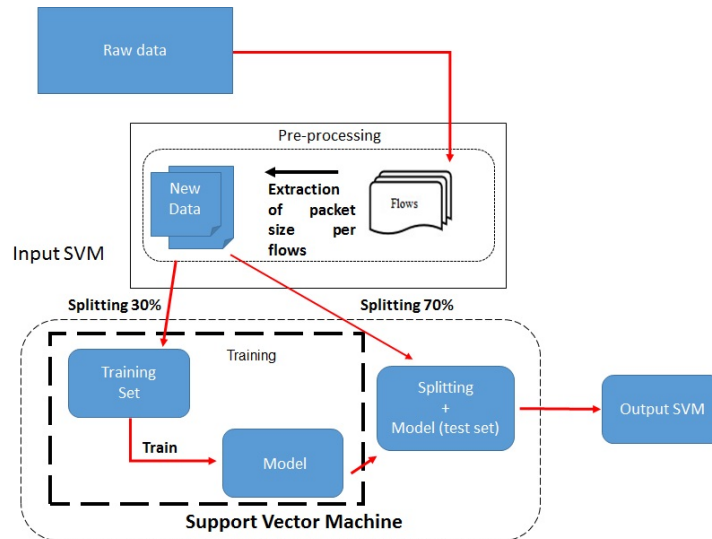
Raw data

Pre-processing

New Data

Extraction of packet size per flows

Flows

Input SVM

Splitting 30%

Splitting 70%

Training

Training Set

Train

Model

Splitting + Model (test set)

Output SVM

Support Vector Machine